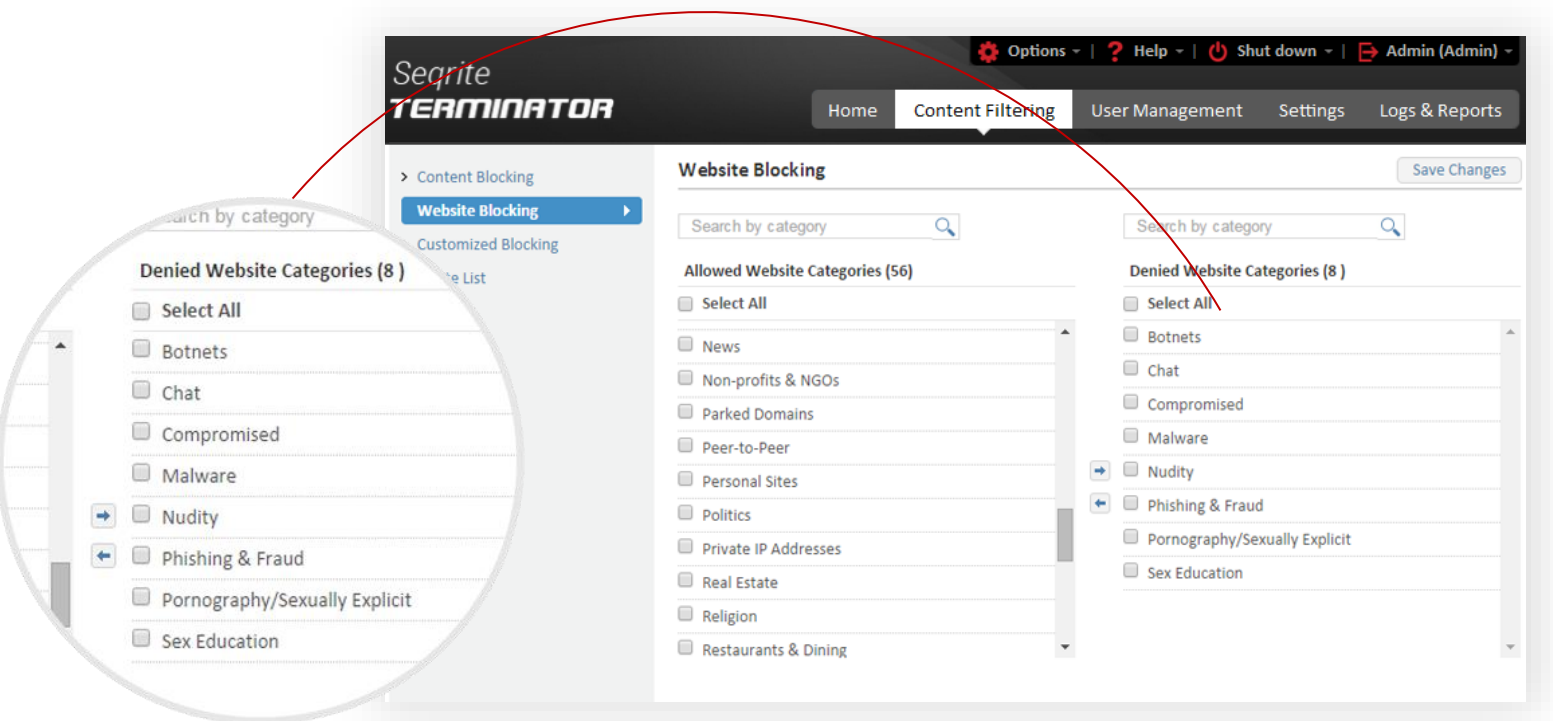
Options | Help | Shut down | Admin (Admin)

Seqrite
TERMINATOR

Home
Content Filtering
User Management
Settings
Logs & Reports

> Content Blocking
Website Blocking
Customized Blocking
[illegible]e List

Website Blocking
Save Changes

Search by category

Allowed Website Categories (56)
Select All
News
Non-profits & NGOs
Parked Domains
Peer-to-Peer
Personal Sites
Politics
Private IP Addresses
Real Estate
Religion
Restaurants & Dining

Search by category

Denied Website Categories (8 )
Select All
Botnets
Chat
Compromised
Malware
Nudity
Phishing & Fraud
Pornography/Sexually Explicit
Sex Education

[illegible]arch by category
Denied Website Categories (8 )
Select All
Botnets
Chat
Compromised
Malware
Nudity
Phishing & Fraud
Pornography/Sexually Explicit
Sex Education